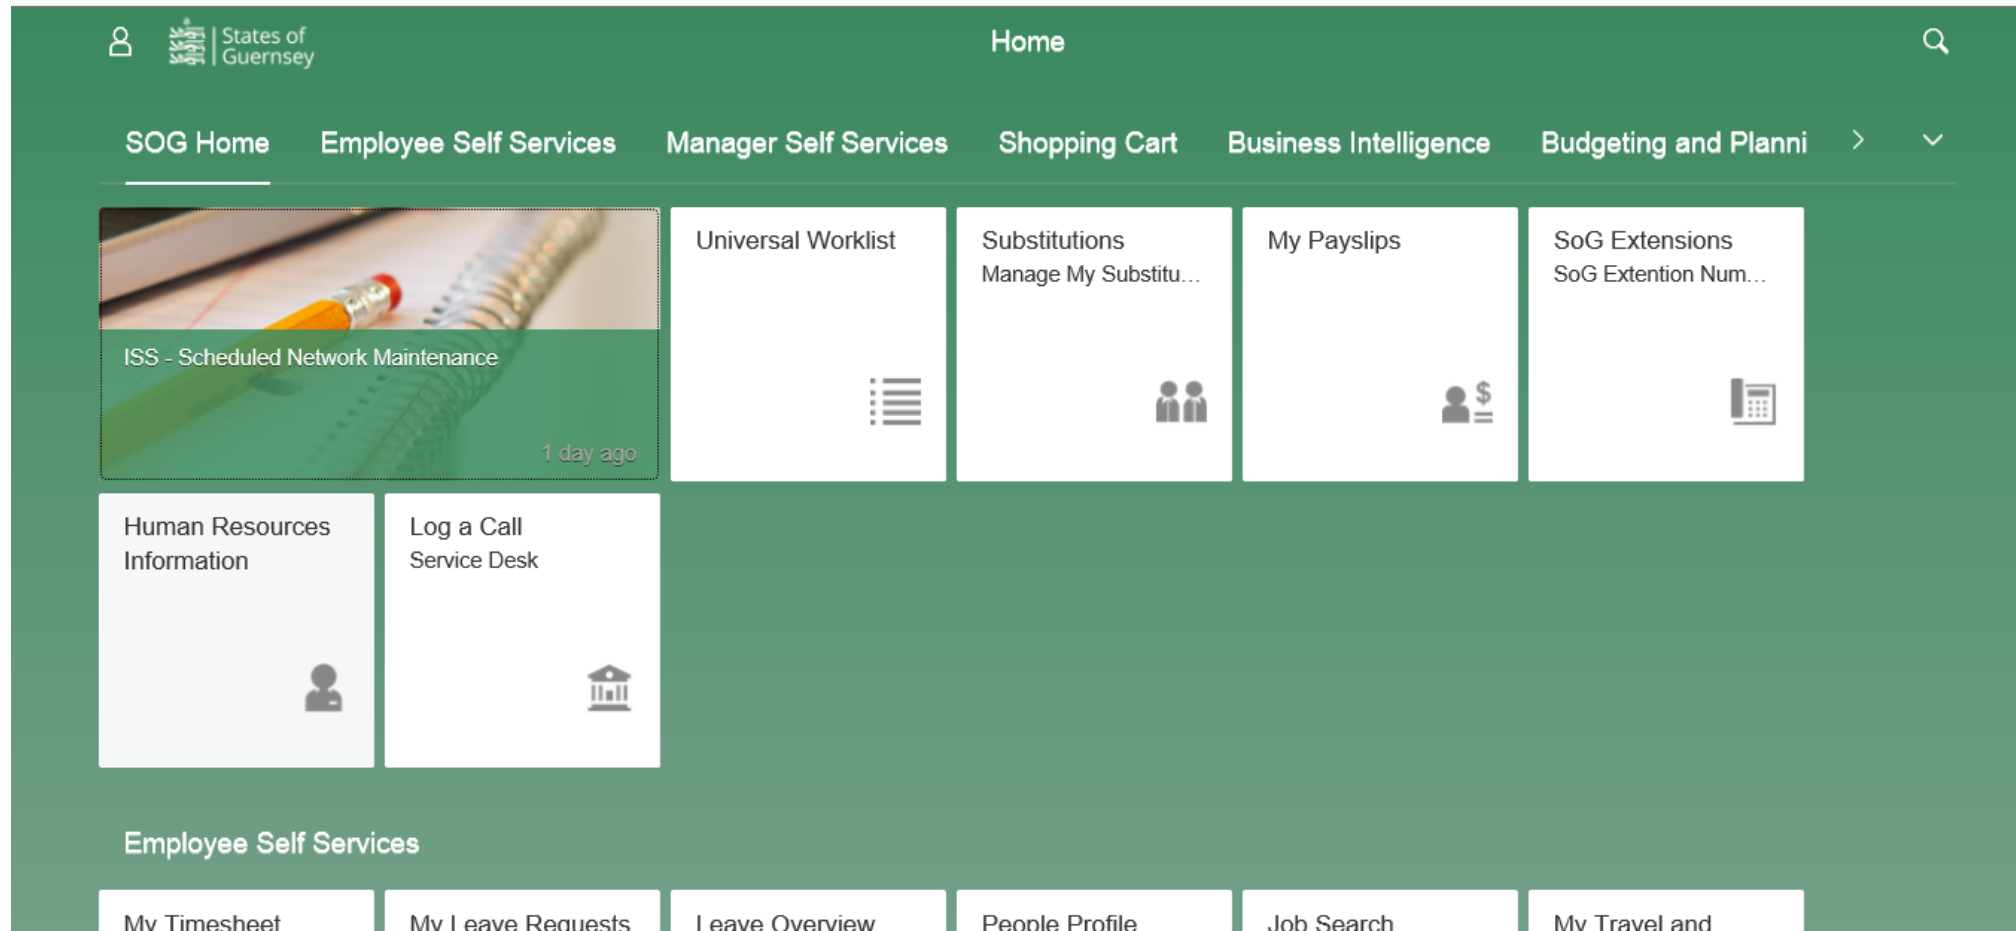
States of Guernsey

Home

SOG Home Employee Self Services Manager Self Services Shopping Cart Business Intelligence Budgeting and Planni

ISS - Scheduled Network Maintenance

1 day ago

Universal Worklist

Substitutions
Manage My Substitu…

My Payslips

SoG Extensions
SoG Extention Num…

Human Resources Information

Log a Call
Service Desk

Employee Self Services

My Timesheet

My Leave Requests

Leave Overview

People Profile

Job Search

My Travel and